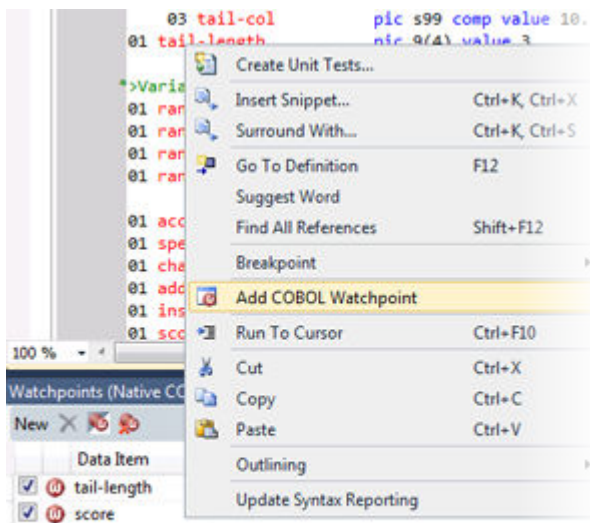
03 tail-col pic s99 comp value 10.
01 tail-length pic 9(4) value 3

*>Varia
01 ran
01 ran
01 ran
01 ran

01 acc
01 spe
01 cha
01 add
01 ins
01 sco

100 %

Watchpoints (Native CO

New

Data Item

tail-length

score

Create Unit Tests...
Insert Snippet... Ctrl+K, Ctrl+X
Surround With... Ctrl+K, Ctrl+S
Go To Definition F12
Suggest Word
Find All References Shift+F12
Breakpoint
Add COBOL Watchpoint
Run To Cursor Ctrl+F10
Cut Ctrl+X
Copy Ctrl+C
Paste Ctrl+V
Outlining
Update Syntax Reporting